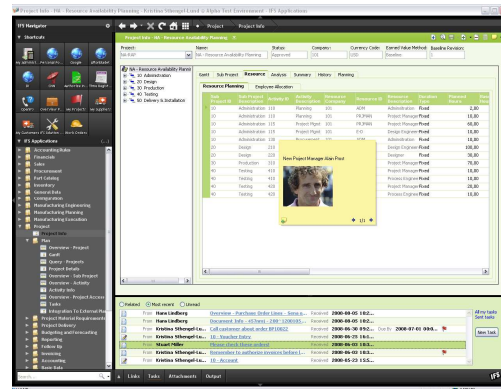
Project Info - 9A - Resource Availability Planning - Kristina Siltenspel Lund @ Alpha Test Environment - IFS Applications

IFS Navigator

Shortcuts

IFS Applications

Accounting Rules
Financials
Sales
Procurement
Fuel Catalog
Inventory
General Data
Configuration
Manufacturing Standards
Manufacturing Engineering
Manufacturing Execution
Project
Project Info
Plan
Overview - Project
Gantt
Query - Projects
Project Details
Overview - Sub Project
Overview - Activity
Activity Info
Overview - Project Access
Tasks
Integration To External Pla
Project Material Requirements
Project Delivery
Budgeting and Forecasting
Reporting
Follow Up
Invoicing
Accounting
Basic Data

Project   Project Info

Project Info - 9A - Resource Availability Planning

Project: 9A-RAP
Name: 9A - Resource Availability Planning
Status: Approved
Company: 101
Currency Code: USD
Earned Value Method: Duration
Baseline Revision: 1

9A - Resource Availability Planning
10 Administration
20 Design
30 Production
40 Testing
50 Delivery & Installation

Gantt | Sub Project | Resource | Analysis | Summary | History | Planning

Resource Planning | Employee Allocation

| Sub Project ID | Sub Project Description | Activity ID | Activity Description | Resource Company | Resource ID | Resource Description | Duration Type | Planned Hours |
|---|---|---|---|---|---|---|---|---|
| 10 | Administration | 110 | Planning | 101 | ADM | Administration | Fixed | 10,00 |
| 10 | Administration | 110 | Planning | 101 | PR,MAN | Project Manager | Fixed | 10,00 |
| 10 | Administration | 120 | Project Mgmt | 101 | PR,MAN | Project Manager | Fixed | 40,00 |
| 10 | Administration | 120 | Project Mgmt | 101 | EXE | Design Engineer | Fixed | 10,00 |
| 10 | Administration | | | | | | Fixed | 10,00 |
| 20 | Design | | | | | Engineer | Fixed | 100,00 |
| 20 | Design | | | | | | Fixed | 30,00 |
| 30 | Production | | | | | Engineer | Fixed | 70,00 |
| 40 | Testing | 410 | | | | Project Manager | Fixed | 10,00 |
| 40 | Testing | 410 | | | | Project Manager | Fixed | 10,00 |
| 40 | Testing | 420 | | | | Project Manager | Fixed | 20,00 |
| 40 | Testing | 420 | | | | Design Engineer | Fixed | 10,00 |

New Project Manager Alain Prost

1/1

Related   Most recent   Unread

From Hans Lindberg   Overview - Purchase Order Lines - Sang u...   Received 2008-06-03 10:2...
From Hans Lindberg   Document Info - 45Yuns - 249-1200/05...   Received 2008-06-03 10:2...
From Kristina Siltenspel-Lu...   Call customer about order BF10022   Received 2008-06-30 09:2...   Due By 2008-07-01 00:0...
From Kristina Siltenspel-Lu...   10 - Number Dates   Received 2008-05-25 10:0...
From Stuart Miller   Please check these orders!   Received 2008-06-03 10:2...
From Kristina Siltenspel-Lu...   Remember to authorize invoices before I...   Received 2008-06-03 10:2...
From Kristina Siltenspel-Lu...   10 - Account   Received 2008-05-22 13:5...

All my tasks
Sent tasks
New Task

Links   Tasks   Attachments   Output

IFS